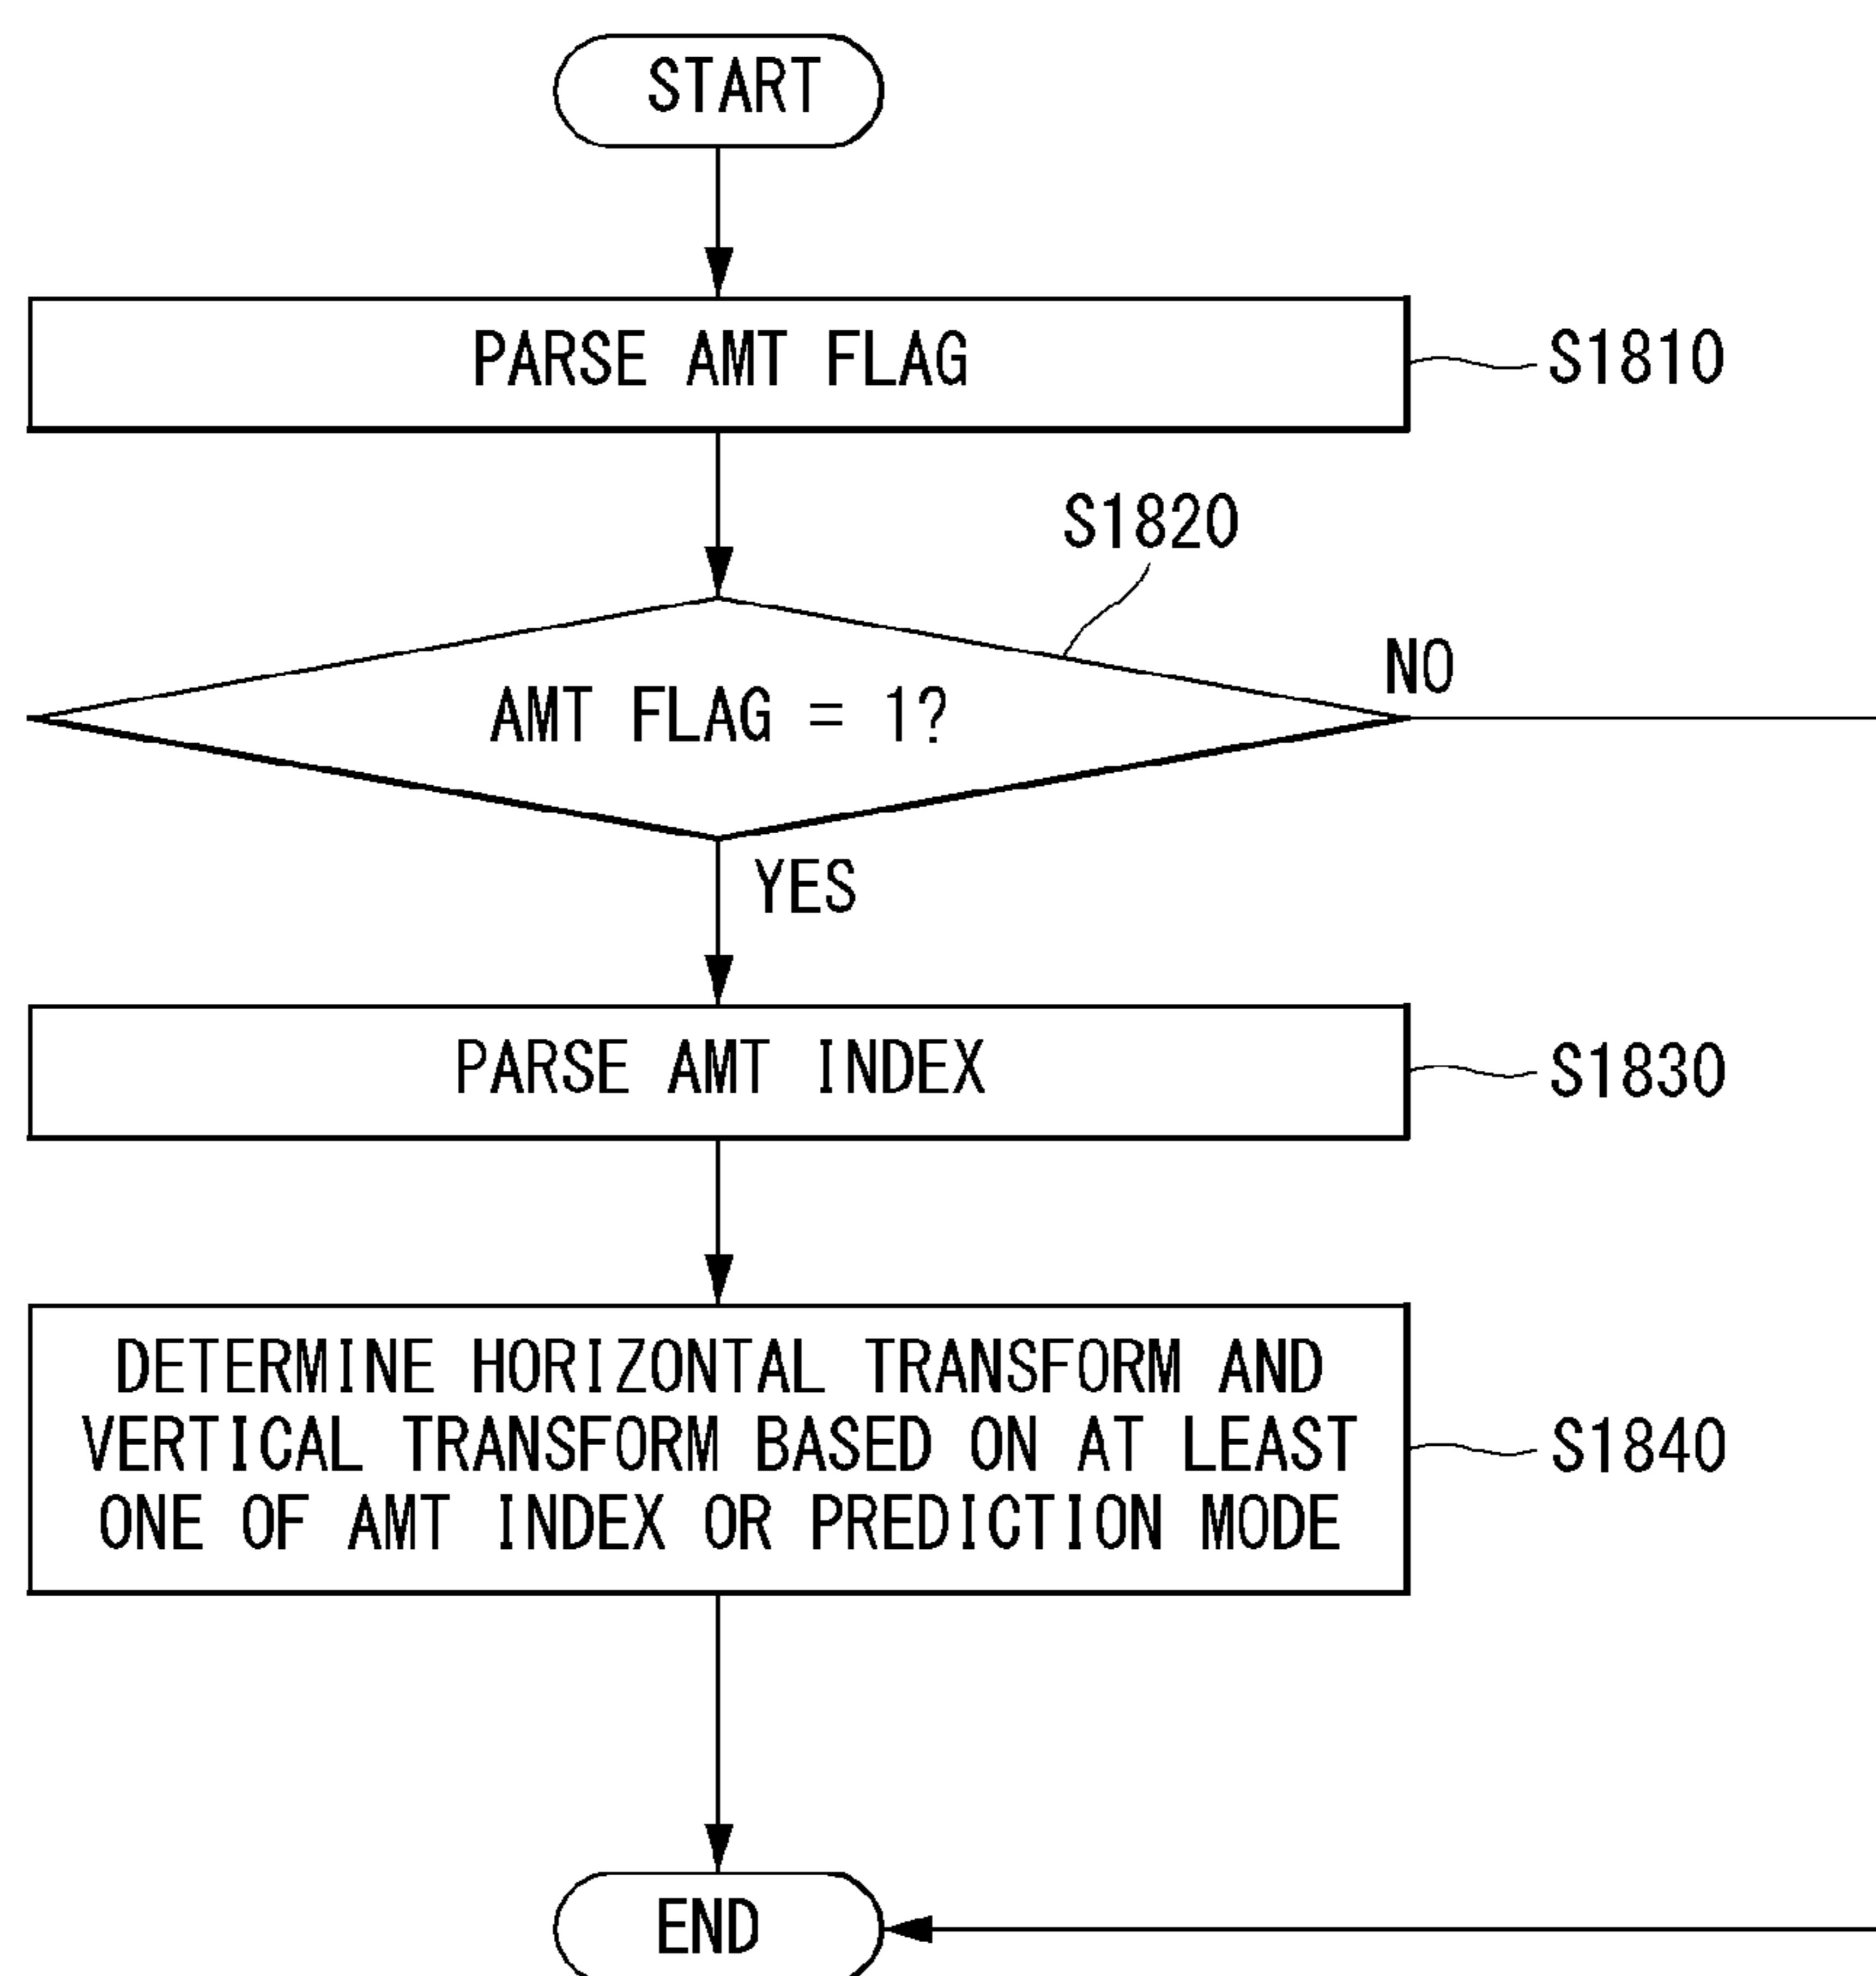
START

PARSE AMT FLAG

S1810

S1820

AMT FLAG = 1?

NO

YES

PARSE AMT INDEX

S1830

DETERMINE HORIZONTAL TRANSFORM AND VERTICAL TRANSFORM BASED ON AT LEAST ONE OF AMT INDEX OR PREDICTION MODE

S1840

END